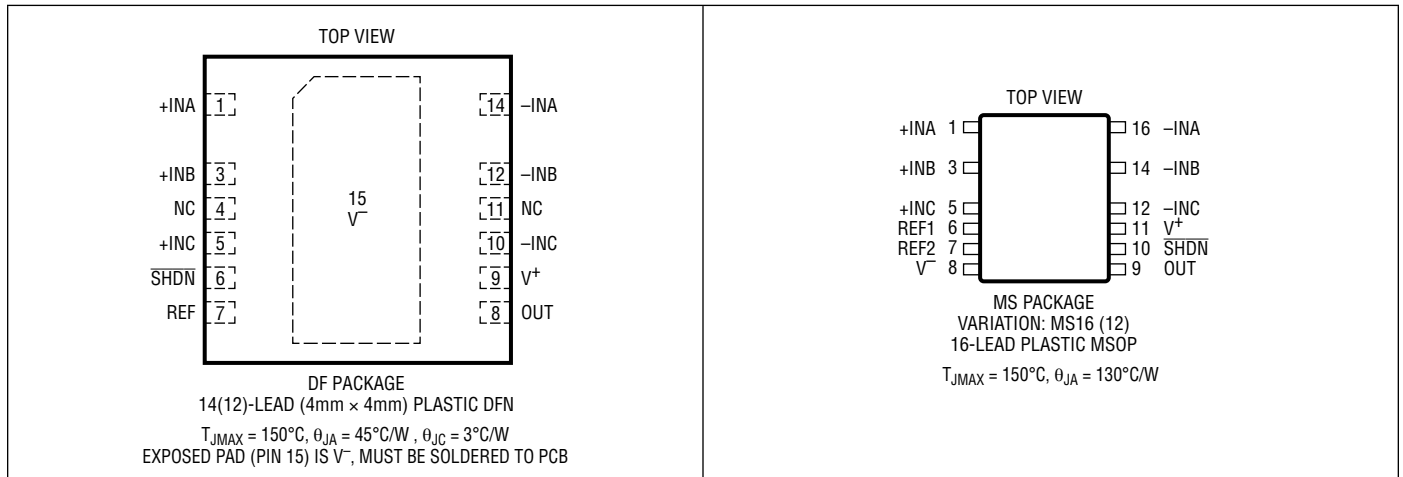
TOP VIEW

+INA 1
+INB 3
NC 4
+INC 5
$\overline{SHDN}$ 6
REF 7

15
$V^-$

14 –INA
12 –INB
11 NC
10 –INC
9 $V^+$
8 OUT

DF PACKAGE
14(12)-LEAD (4mm × 4mm) PLASTIC DFN

$T_{JMAX}$ = 150°C, $\theta_{JA}$ = 45°C/W , $\theta_{JC}$ = 3°C/W
EXPOSED PAD (PIN 15) IS $V^-$, MUST BE SOLDERED TO PCB

TOP VIEW

+INA 1
+INB 3
+INC 5
REF1 6
REF2 7
$V^-$ 8

16 –INA
14 –INB
12 –INC
11 $V^+$
10 $\overline{SHDN}$
9 OUT

MS PACKAGE
VARIATION: MS16 (12)
16-LEAD PLASTIC MSOP

$T_{JMAX}$ = 150°C, $\theta_{JA}$ = 130°C/W